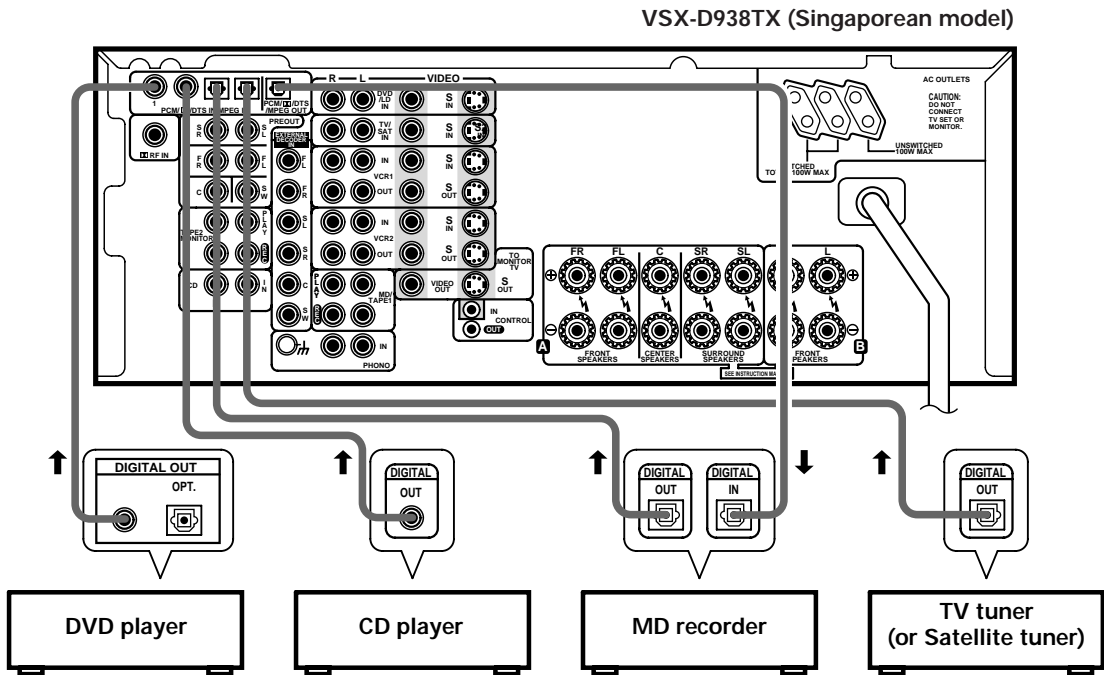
VSX-D938TX (Singaporean model)

1
PCM/DTS IN/MPEG IN
PCM/DTS /MPEG OUT
RF IN
PREOUT
S R
S L
F R
F L
C
S W
EXTERNAL DECODER IN
F L
F R
S L
S R
C
S W
TAPE2 MONITOR
P L A Y
REC
CD
I N
R
L
VIDEO
DVD /LD IN
S IN
TV/ SAT IN
S IN
IN
S IN
VCR1
OUT
S OUT
IN
S IN
VCR2
OUT
S OUT
TO MONITOR TV
P L A Y
REC
MD/ TAPE1
VIDEO OUT
S OUT
IN
CONTROL
OUT
IN
PHONO
AC OUTLETS
CAUTION: DO NOT CONNECT TV SET OR MONITOR.
UNSWITCHED 100W MAX
TOTAL SWITCHED 100W MAX
FR
FL
C
SR
SL
L
FRONT SPEAKERS
CENTER SPEAKERS
SURROUND SPEAKERS
FRONT SPEAKERS
A
B
SEE INSTRUCTION MA

DIGITAL OUT
OPT.
DIGITAL
OUT
DIGITAL
OUT
DIGITAL
IN
DIGITAL
OUT

DVD player
CD player
MD recorder
TV tuner (or Satellite tuner)